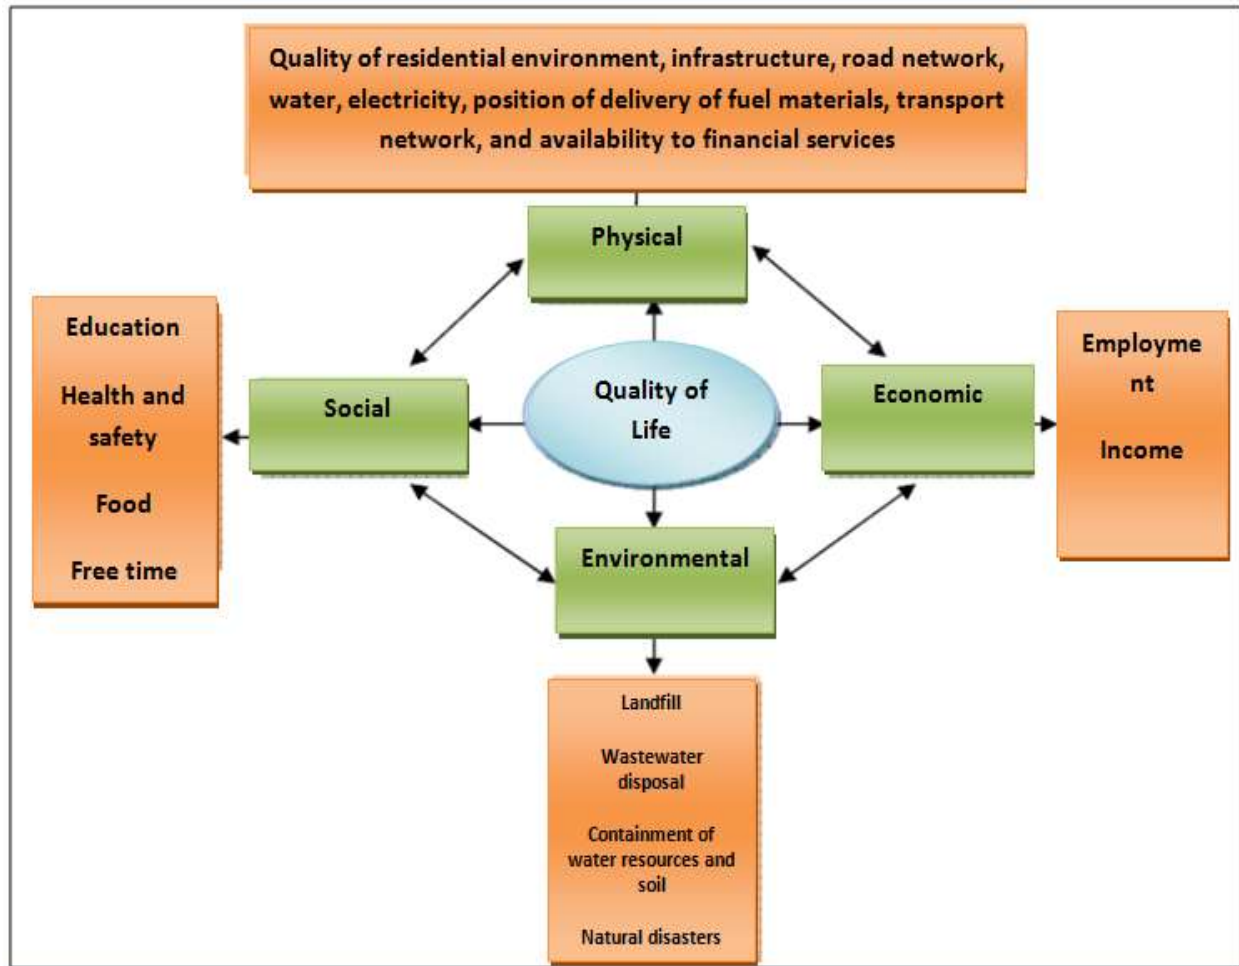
Quality of residential environment, infrastructure, road network, water, electricity, position of delivery of fuel materials, transport network, and availability to financial services

Physical

Education

Health and safety

Food

Free time

Social

Quality of Life

Economic

Employme nt

Income

Environmental

Landfill

Wastewater disposal

Containment of water resources and soil

Natural disasters